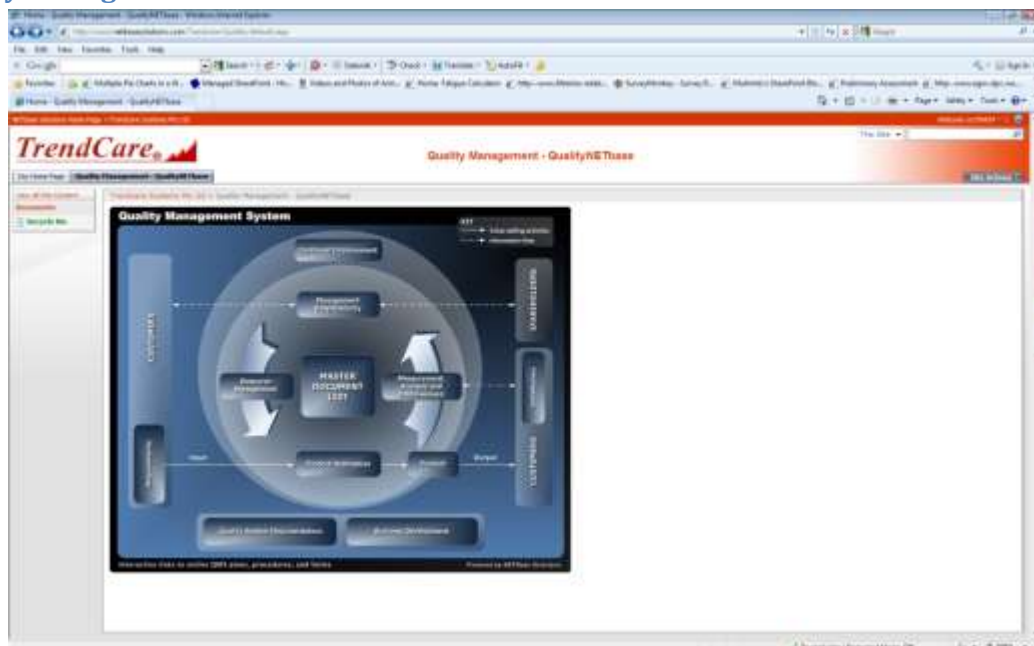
TrendCare

Quality Management - QualityNETbase

Quality Management System

MASTER DOCUMENT LIST

Management Responsibility

Resource Management

Measurement, Analysis and Improvement

Product Realization

Product

Input

Output

CUSTOMERS

CUSTOMERS

Quality System Documentation

Business Development

Continual Improvement

Interactive links to online QMS plans, procedures, and forms

Powered by NETbase Solutions